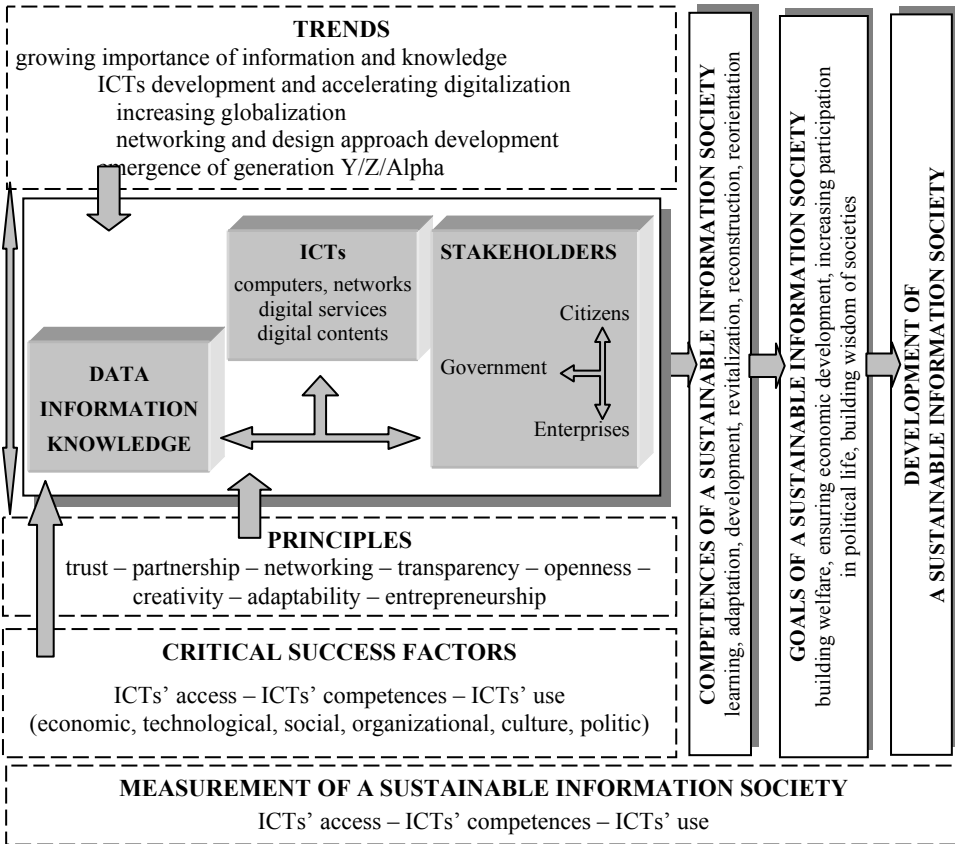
TRENDS
growing importance of information and knowledge
ICTs development and accelerating digitalization
increasing globalization
networking and design approach development
emergence of generation Y/Z/Alpha

ICTs
computers, networks
digital services
digital contents

STAKEHOLDERS
Citizens
Government
Enterprises

DATA
INFORMATION
KNOWLEDGE

PRINCIPLES
trust – partnership – networking – transparency – openness – creativity – adaptability – entrepreneurship

CRITICAL SUCCESS FACTORS
ICTs' access – ICTs' competences – ICTs' use
(economic, technological, social, organizational, culture, politic)

COMPETENCES OF A SUSTAINABLE INFORMATION SOCIETY
learning, adaptation, development, revitalization, reconstruction, reorientation

GOALS OF A SUSTAINABLE INFORMATION SOCIETY
building welfare, ensuring economic development, increasing participation in political life, building wisdom of societies

DEVELOPMENT OF
A SUSTAINABLE INFORMATION SOCIETY

MEASUREMENT OF A SUSTAINABLE INFORMATION SOCIETY
ICTs' access – ICTs' competences – ICTs' use